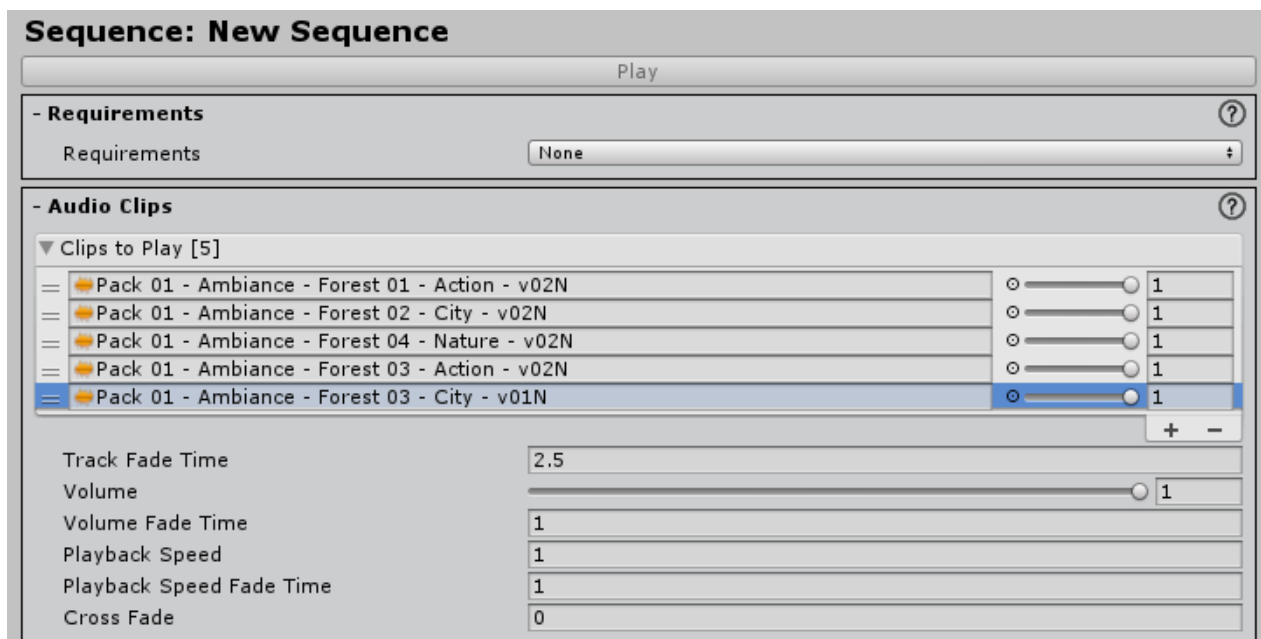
Sequence: New Sequence

Play

- Requirements

Requirements None

- Audio Clips

Clips to Play [5]

Pack 01 - Ambiance - Forest 01 - Action - v02N 1
Pack 01 - Ambiance - Forest 02 - City - v02N 1
Pack 01 - Ambiance - Forest 04 - Nature - v02N 1
Pack 01 - Ambiance - Forest 03 - Action - v02N 1
Pack 01 - Ambiance - Forest 03 - City - v01N 1

+ -

Track Fade Time 2.5
Volume 1
Volume Fade Time 1
Playback Speed 1
Playback Speed Fade Time 1
Cross Fade 0